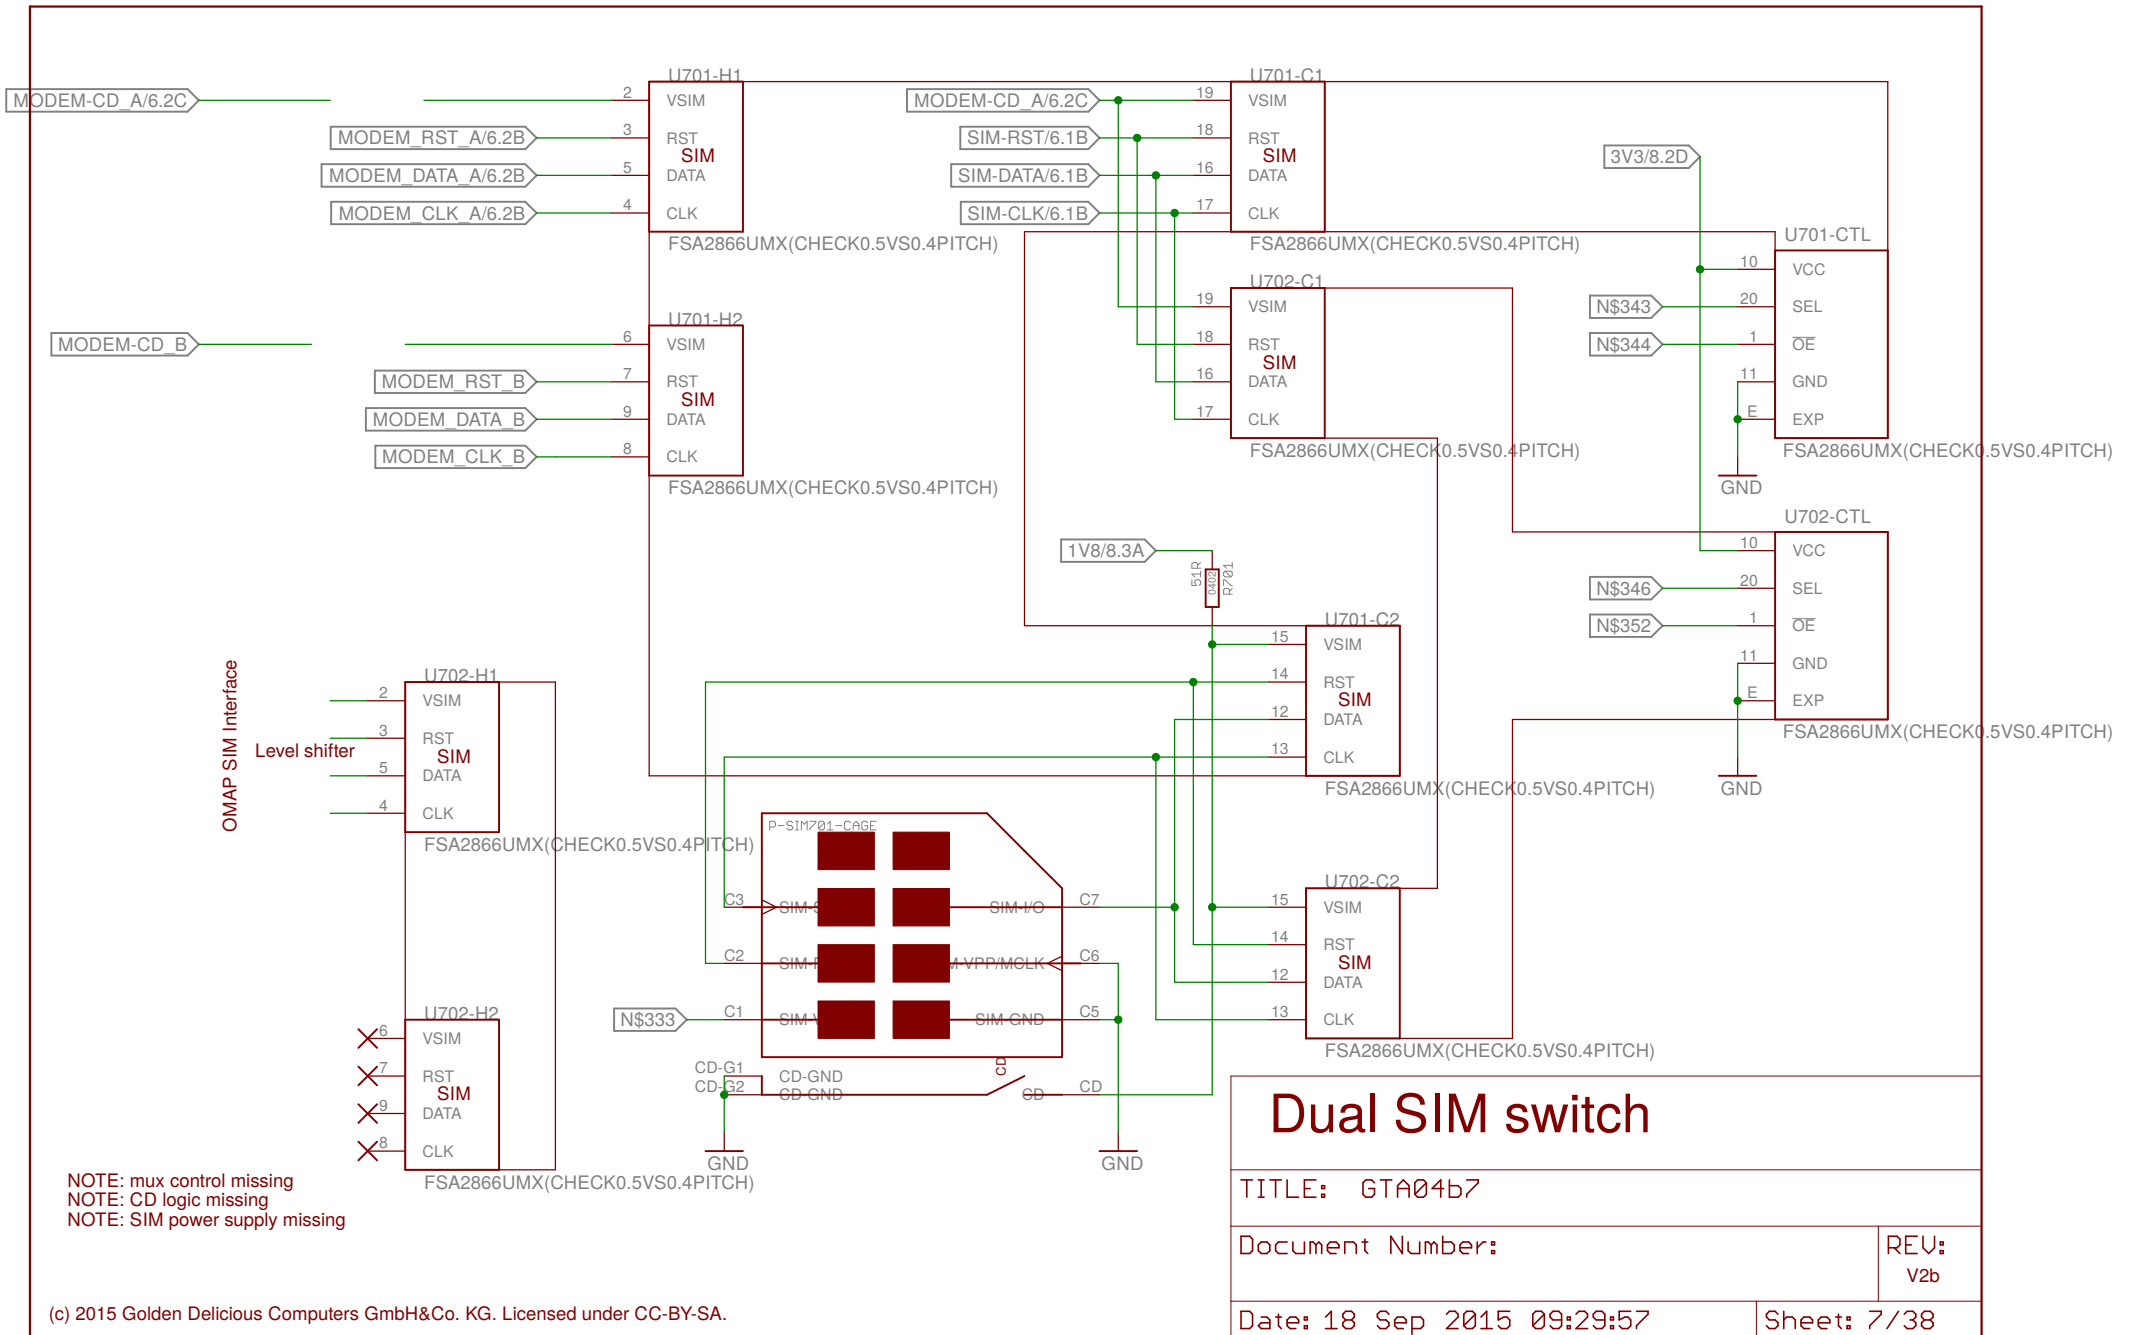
MODEM-CD_A/6.2C
MODEM_RST_A/6.2B
MODEM_DATA_A/6.2B
MODEM_CLK_A/6.2B

U701-H1
2 VSIM
3 RST
SIM
5 DATA
4 CLK
FSA2866UMX(CHECK0.5VS0.4PITCH)

MODEM-CD_A/6.2C
SIM-RST/6.1B
SIM-DATA/6.1B
SIM-CLK/6.1B

U701-C1
19 VSIM
18 RST
SIM
16 DATA
17 CLK
FSA2866UMX(CHECK0.5VS0.4PITCH)

3V3/8.2D

U701-CTL
10 VCC
20 SEL
1 $\overline{OE}$
11 GND
E EXP
FSA2866UMX(CHECK0.5VS0.4PITCH)
GND

N$343
N$344

MODEM-CD_B
MODEM_RST_B
MODEM_DATA_B
MODEM_CLK_B

U701-H2
6 VSIM
7 RST
SIM
9 DATA
8 CLK
FSA2866UMX(CHECK0.5VS0.4PITCH)

U702-C1
19 VSIM
18 RST
SIM
16 DATA
17 CLK
FSA2866UMX(CHECK0.5VS0.4PITCH)

U702-CTL
10 VCC
20 SEL
1 $\overline{OE}$
11 GND
E EXP
FSA2866UMX(CHECK0.5VS0.4PITCH)
GND

N$346
N$352

1V8/8.3A
51R
0402
R701

U701-C2
15 VSIM
14 RST
SIM
12 DATA
13 CLK
FSA2866UMX(CHECK0.5VS0.4PITCH)

OMAP SIM Interface
Level shifter

U702-H1
2 VSIM
3 RST
SIM
5 DATA
4 CLK
FSA2866UMX(CHECK0.5VS0.4PITCH)

P-SIM701-CAGE
C3 SIM-
C2 SIM-
C1 SIM-V
SIM-I/O C7
VPP/MCLK C6
SIM-GND C5
N$333
CD-G1
CD-G2
CD-GND
CD-GND
CD
CD
CD
GND
GND

U702-C2
15 VSIM
14 RST
SIM
12 DATA
13 CLK
FSA2866UMX(CHECK0.5VS0.4PITCH)

U702-H2
6 VSIM
7 RST
SIM
9 DATA
8 CLK
FSA2866UMX(CHECK0.5VS0.4PITCH)

NOTE: mux control missing
NOTE: CD logic missing
NOTE: SIM power supply missing

Dual SIM switch
TITLE: GTA04b7
Document Number:
REV:
V2b
Date: 18 Sep 2015 09:29:57
Sheet: 7/38

(c) 2015 Golden Delicious Computers GmbH&Co. KG. Licensed under CC-BY-SA.